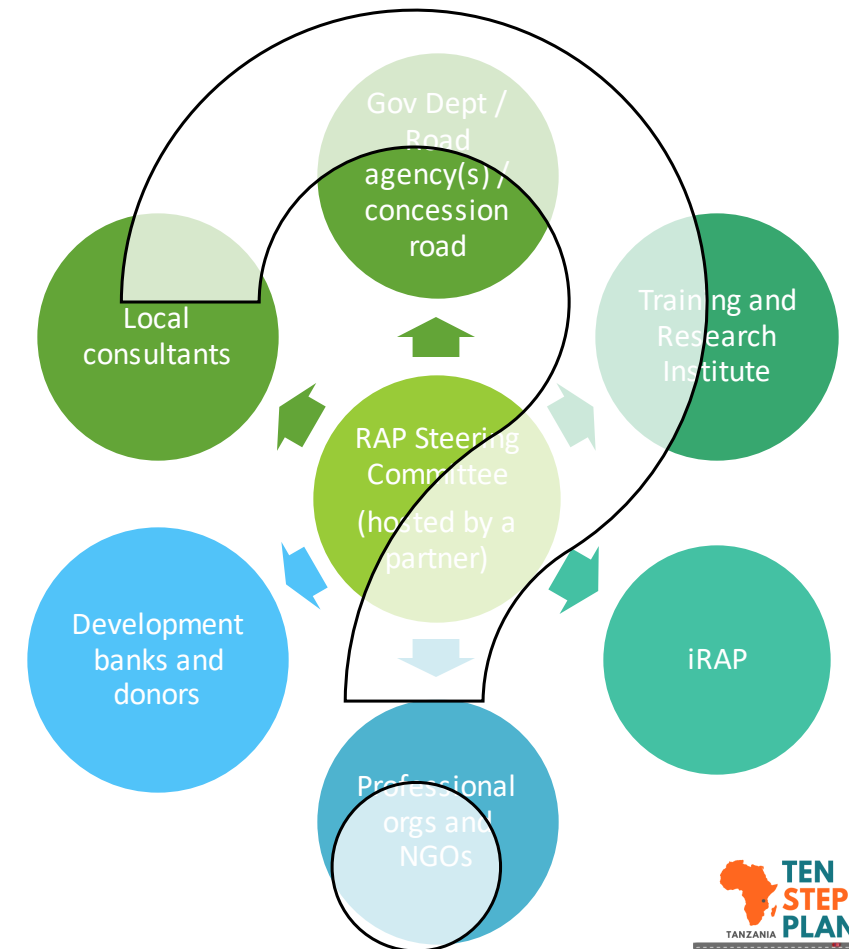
Gov Dept / Road agency(s) / concession road

Local consultants

Training and Research Institute

RAP Steering Committee

(hosted by a partner)

Development banks and donors

iRAP

Professional orgs and NGOs

TEN STEP PLAN

TANZANIA